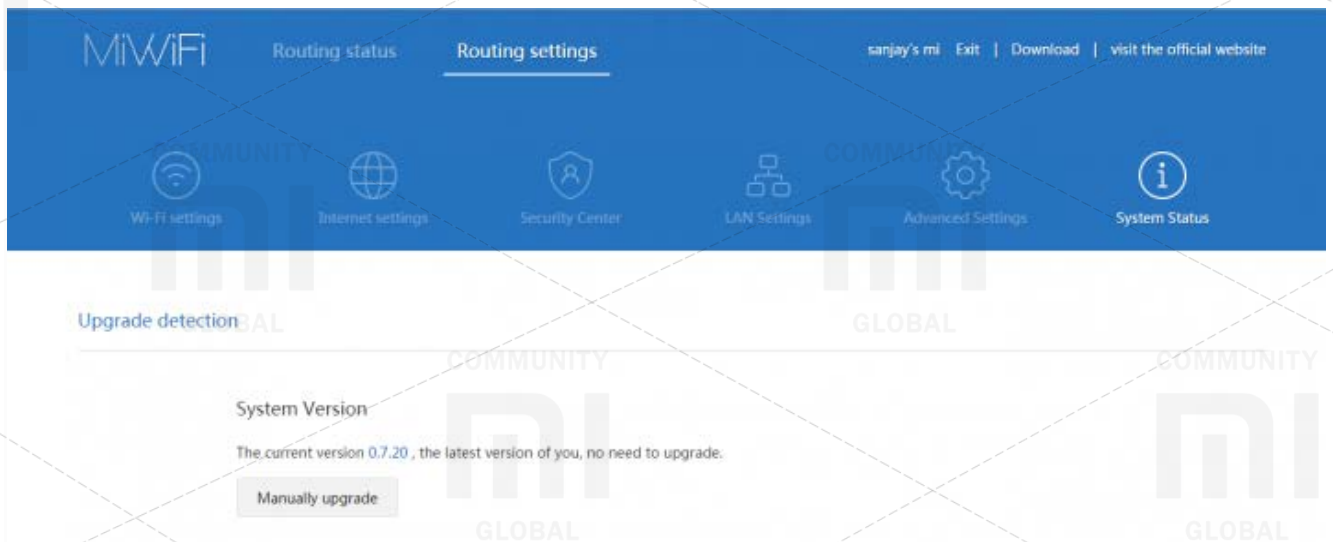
MiWiFi Routing status Routing settings

sanjay's mi Exit | Download | visit the official website

Wi-Fi settings Internet settings Security Center LAN Settings Advanced Settings System Status

COMMUNITY
GLOBAL
COMMUNITY
GLOBAL
COMMUNITY
GLOBAL
COMMUNITY
GLOBAL

Upgrade detection

System Version

The current version 0.7.20 , the latest version of you, no need to upgrade.

Manually upgrade